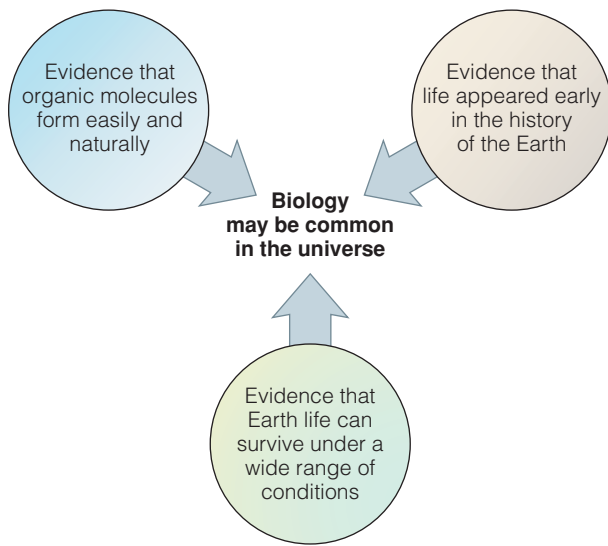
Evidence that organic molecules form easily and naturally

Evidence that life appeared early in the history of the Earth

**Biology may be common in the universe**

Evidence that Earth life can survive under a wide range of conditions